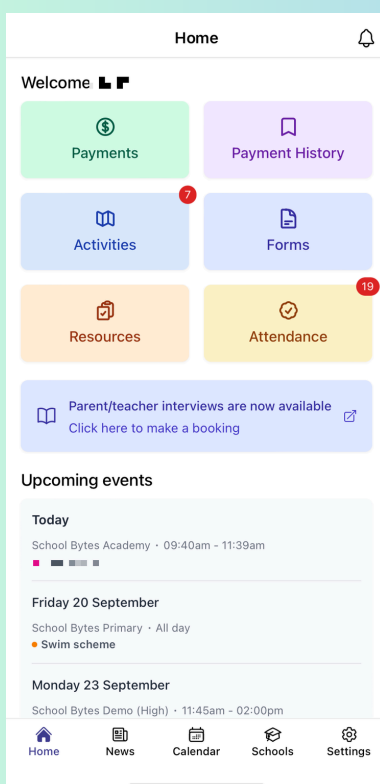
Home

Welcome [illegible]

Payments

Payment History

7

Activities

Forms

19

Resources

Attendance

Parent/teacher interviews are now available
Click here to make a booking

Upcoming events

Today

School Bytes Academy · 09:40am - 11:39am

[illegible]

Friday 20 September

School Bytes Primary · All day

Swim scheme

Monday 23 September

School Bytes Demo (High) · 11:45am - 02:00pm

Home

News

Calendar

Schools

Settings